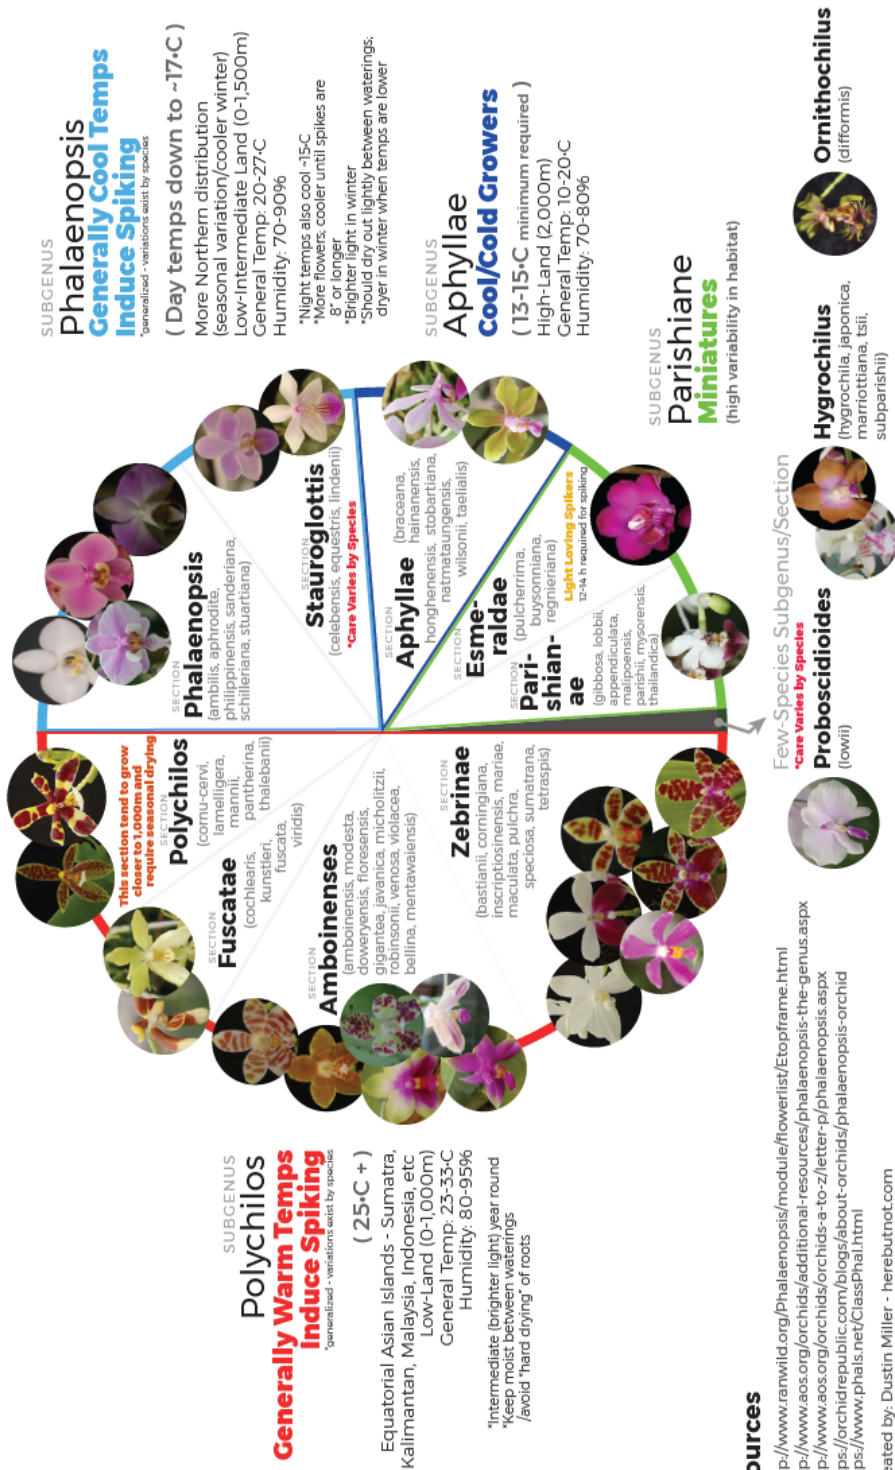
SUBGENUS
Phalaenopsis
Generally Cool Temps Induce Spiking
*generalized - variations exist by species

( Day temps down to ~17•C )

More Northern distribution (seasonal variation/cooler winter)
Low-Intermediate Land (0-1,500m)
General Temp: 20-27•C
Humidity: 70-90%

*Night temps also cool ~15•C
*More flowers; cooler until spikes are 8" or longer
*Brighter light in winter
*Should dry out lightly between waterings; dryer in winter when temps are lower

SUBGENUS
Aphyllae
Cool/Cold Growers

( 13-15•C minimum required )
High-Land (2,000m)
General Temp: 10-20•C
Humidity: 70-80%

SUBGENUS
Parishiane
Miniatures
(high variability in habitat)

Few-Species Subgenus/Section

Ornithochilus
(difformis)

Hygrochilus
(hygrochila, japonica, marriottiana, tsii, subparishii)

Proboscidioides
*Care Varies by Species
(lowii)

SECTION
Phalaenopsis
(amabilis, aphrodite, philippinensis, sanderiana, schilleriana, stuartiana)

SECTION
Stauroglottis
(celebensis, equestris, lindenii)
*Care Varies by Species

SECTION
Aphyllae
(braceana, hainanensis, honghenensis, stobartiana, natmataungensis, wilsonii, taenialis)

SECTION
Esmeraldae
(pulcherrima, buysonniana, regnieriana)
Light Loving Spikers
12-14 h required for spiking

SECTION
Parishianae
(gibbosa, lobbii, appendiculata, malipoensis, parishii, mysorensis, thailandica)

SECTION
Polychilos
(cornu-cervi, lamelligera, mannii, pantherina, thalebanii)
This section tend to grow closer to 1,000m and require seasonal drying

SECTION
Fuscatae
(cochlearis, kunstleri, fuscata, viridis)

SECTION
Amboinenses
(amboinensis, modesta, doweryensis, floresensis, gigantea, javanica, micholitzii, robinsonii, venosa, violacea, bellina, mentawaiensis)

SECTION
Zebrinae
(bastianii, corningiana, inscriptiosinensis, mariae, maculata, pulchra, speciosa, sumatrana, tetraspis)

SUBGENUS
Polychilos
Generally Warm Temps Induce Spiking
*generalized - variations exist by species

( 25•C + )

Equatorial Asian Islands - Sumatra, Kalimantan, Malaysia, Indonesia, etc
Low-Land (0-1,000m)
General Temp: 23-33•C
Humidity: 80-95%

*Intermediate (brighter light) year round
*Keep moist between waterings
/avoid "hard drying" of roots

ources
p://www.ranwild.org/Phalaenopsis/module/flowerlist/Etopframe.html
p://www.aos.org/orchids/additional-resources/phalaenopsis-the-genus.aspx
p://www.aos.org/orchids/orchids-a-to-z/letter-p/phalaenopsis.aspx
ps://orchidrepublic.com/blogs/about-orchids/phalaenopsis-orchid
ps://www.phals.net/ClassPhal.html
ated by: Dustin Miller - herebutnot.com